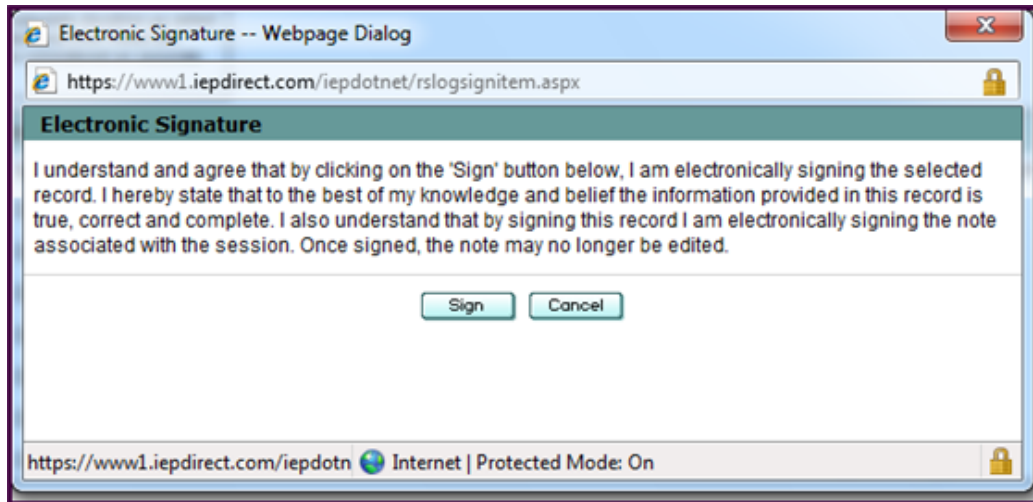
Electronic Signature -- Webpage Dialog

https://www1.iepdirect.com/iepdotnet/rslogsignitem.aspx

Electronic Signature

I understand and agree that by clicking on the 'Sign' button below, I am electronically signing the selected record. I hereby state that to the best of my knowledge and belief the information provided in this record is true, correct and complete. I also understand that by signing this record I am electronically signing the note associated with the session. Once signed, the note may no longer be edited.

Sign Cancel

https://www1.iepdirect.com/iepdotn Internet | Protected Mode: On